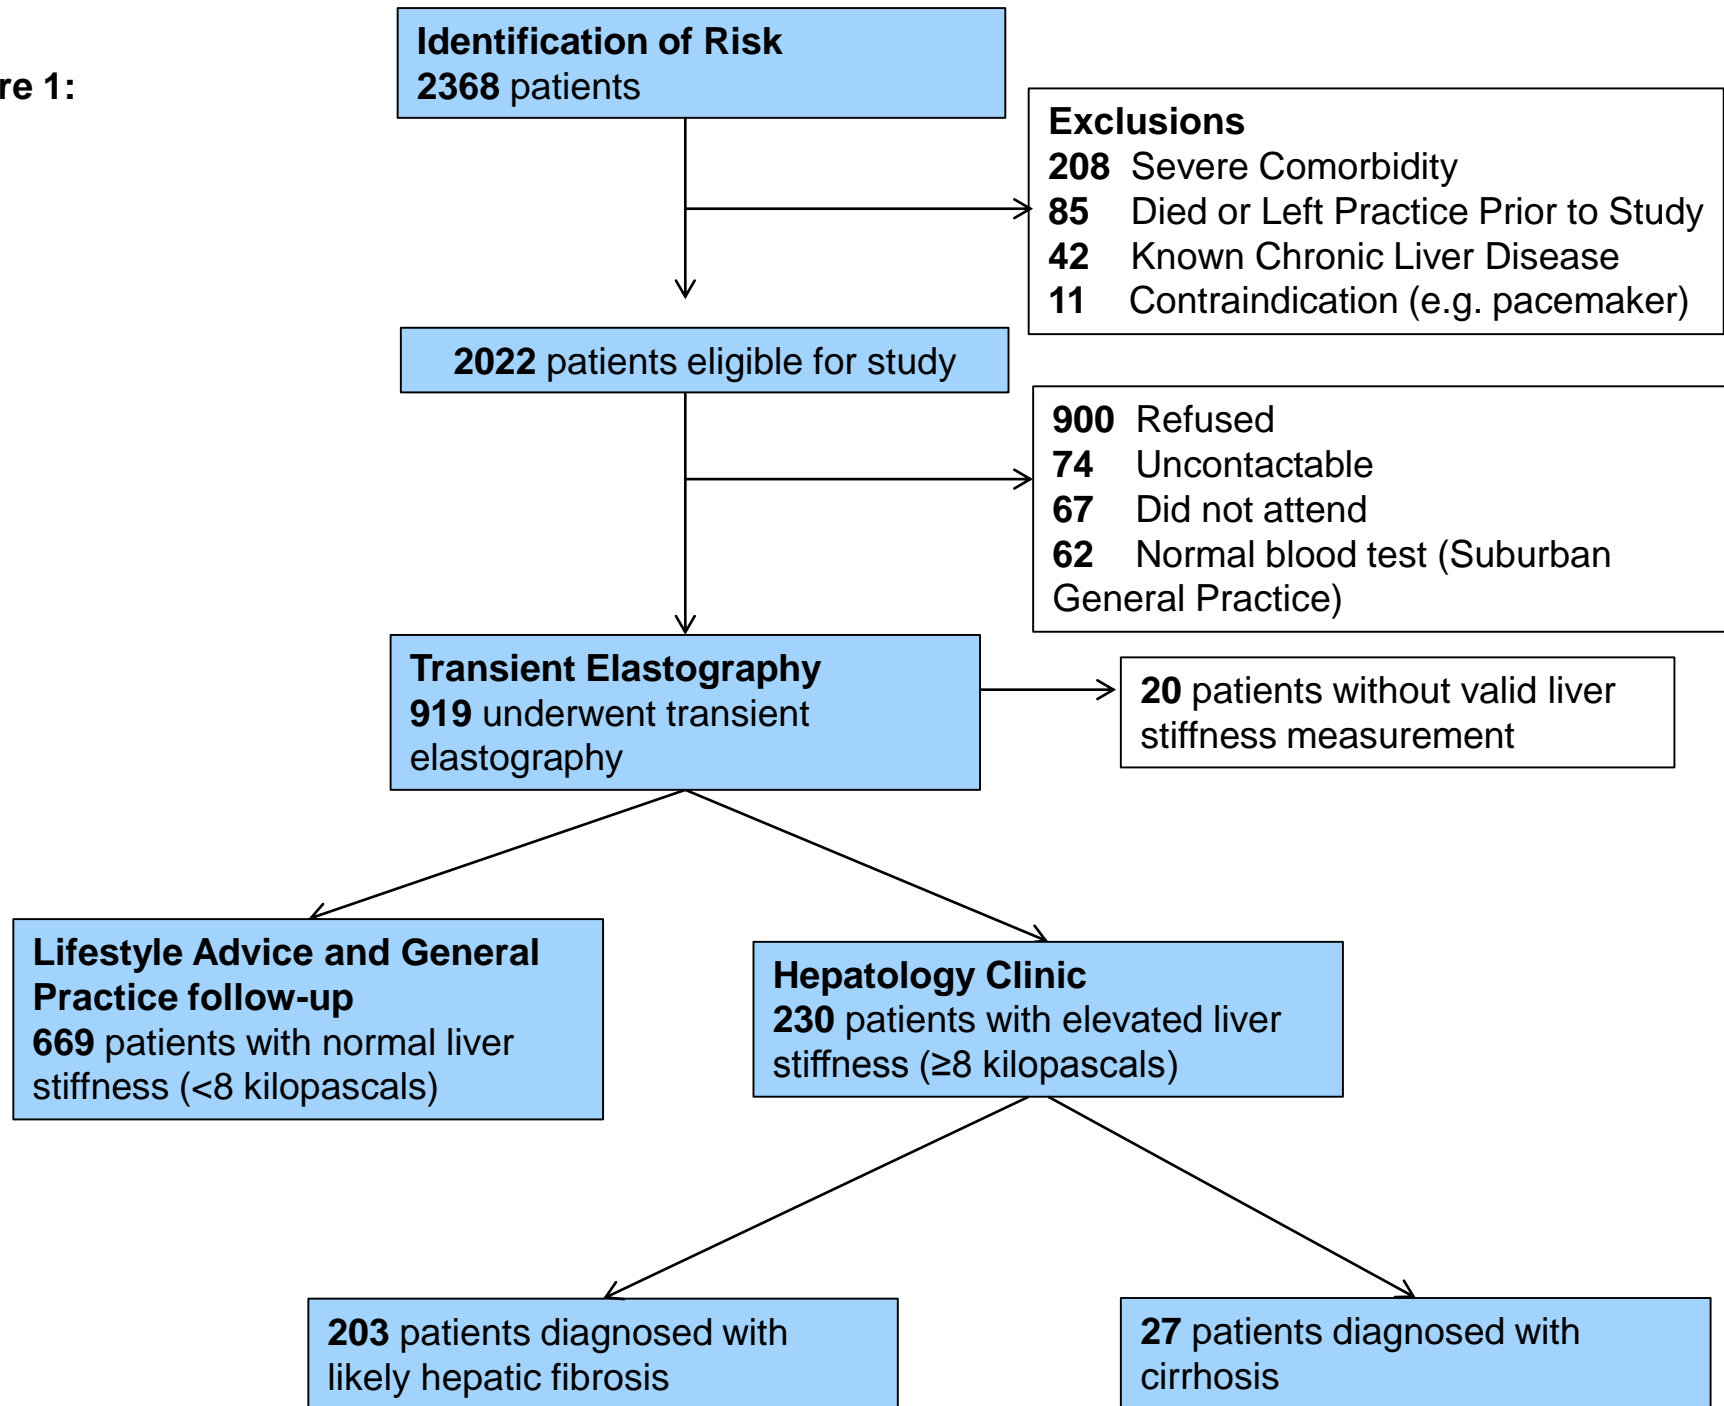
re 1:

Identification of Risk
2368 patients

Exclusions
208 Severe Comorbidity
85 Died or Left Practice Prior to Study
42 Known Chronic Liver Disease
11 Contraindication (e.g. pacemaker)

2022 patients eligible for study

900 Refused
74 Uncontactable
67 Did not attend
62 Normal blood test (Suburban General Practice)

Transient Elastography
919 underwent transient elastography

20 patients without valid liver stiffness measurement

Lifestyle Advice and General Practice follow-up
669 patients with normal liver stiffness (<8 kilopascals)

Hepatology Clinic
230 patients with elevated liver stiffness (≥8 kilopascals)

203 patients diagnosed with likely hepatic fibrosis

27 patients diagnosed with cirrhosis